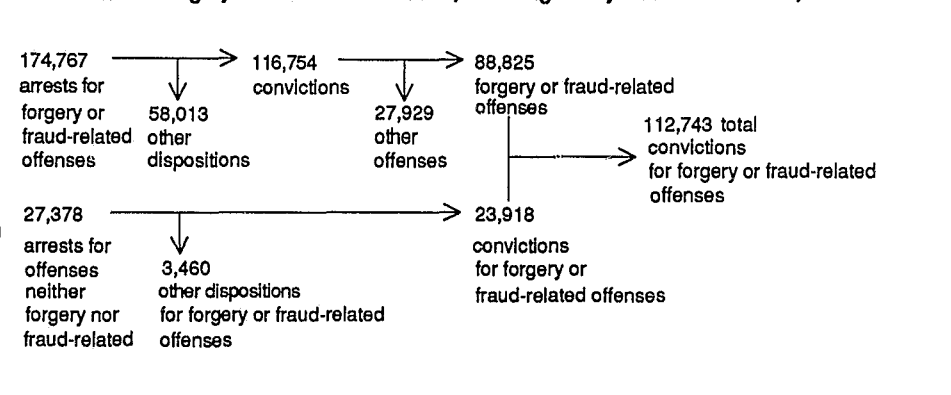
174,767 arrests for forgery or fraud-related offenses

58,013 other dispositions

116,754 convictions

27,929 other offenses

88,825 forgery or fraud-related offenses

112,743 total convictions for forgery or fraud-related offenses

27,378 arrests for offenses neither forgery nor fraud-related

3,460 other dispositions for forgery or fraud-related offenses

23,918 convictions for forgery or fraud-related offenses